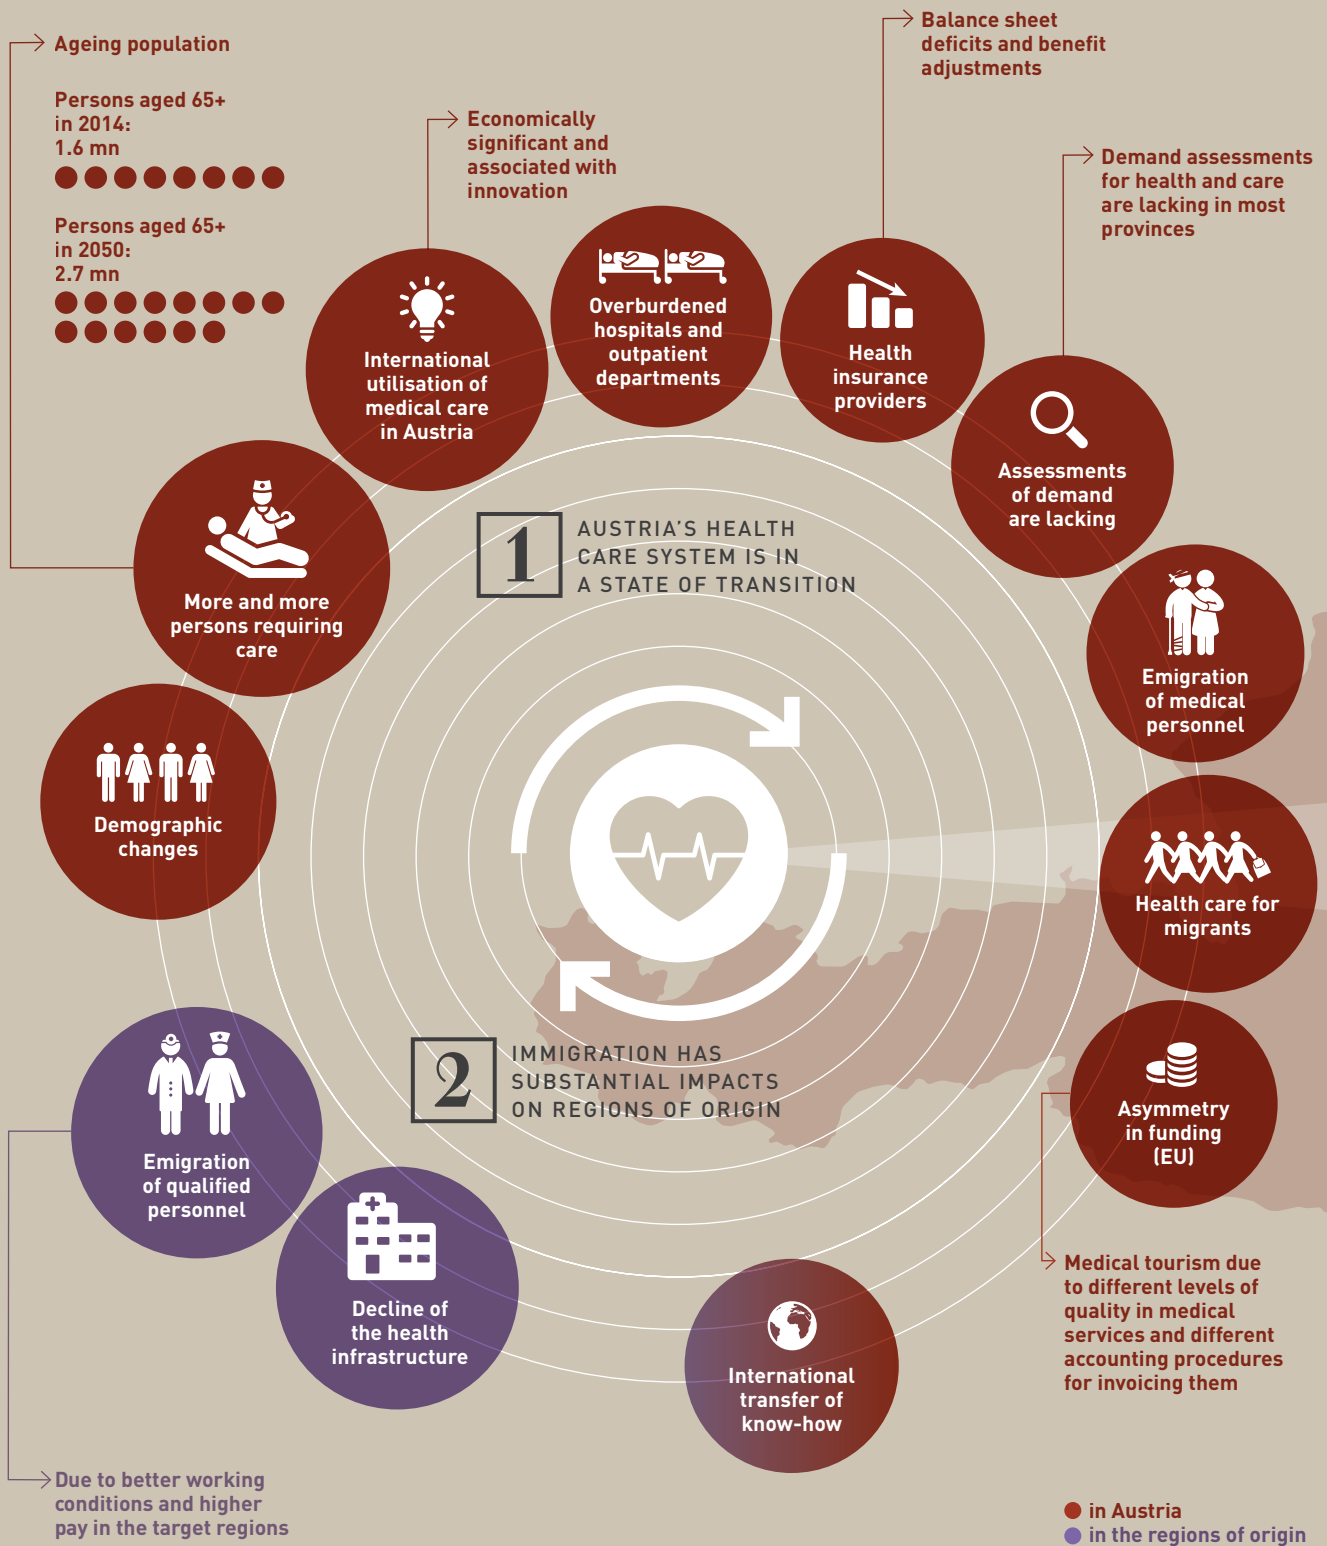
Ageing population

Persons aged 65+ in 2014: 1.6 mn

Persons aged 65+ in 2050: 2.7 mn

Economically significant and associated with innovation

Balance sheet deficits and benefit adjustments

Demand assessments for health and care are lacking in most provinces

International utilisation of medical care in Austria

Overburdened hospitals and outpatient departments

Health insurance providers

Assessments of demand are lacking

More and more persons requiring care

1 AUSTRIA'S HEALTH CARE SYSTEM IS IN A STATE OF TRANSITION

Emigration of medical personnel

Demographic changes

Health care for migrants

2 IMMIGRATION HAS SUBSTANTIAL IMPACTS ON REGIONS OF ORIGIN

Asymmetry in funding (EU)

Emigration of qualified personnel

Decline of the health infrastructure

International transfer of know-how

Medical tourism due to different levels of quality in medical services and different accounting procedures for invoicing them

Due to better working conditions and higher pay in the target regions

in Austria
in the regions of origin